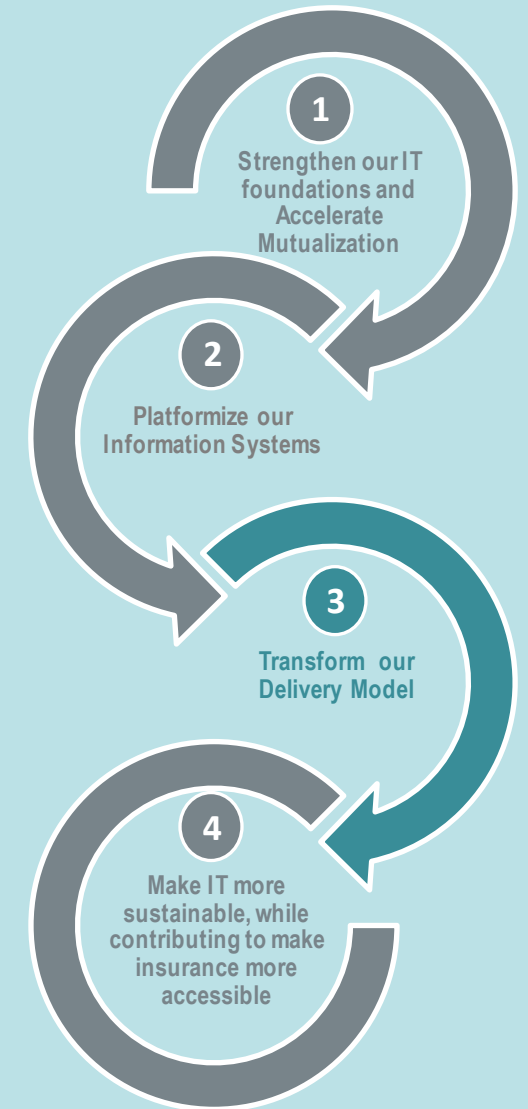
1

Strengthen our IT foundations and Accelerate Mutualization

2

Platformize our Information Systems

3

Transform our Delivery Model

4

Make IT more sustainable, while contributing to make insurance more accessible